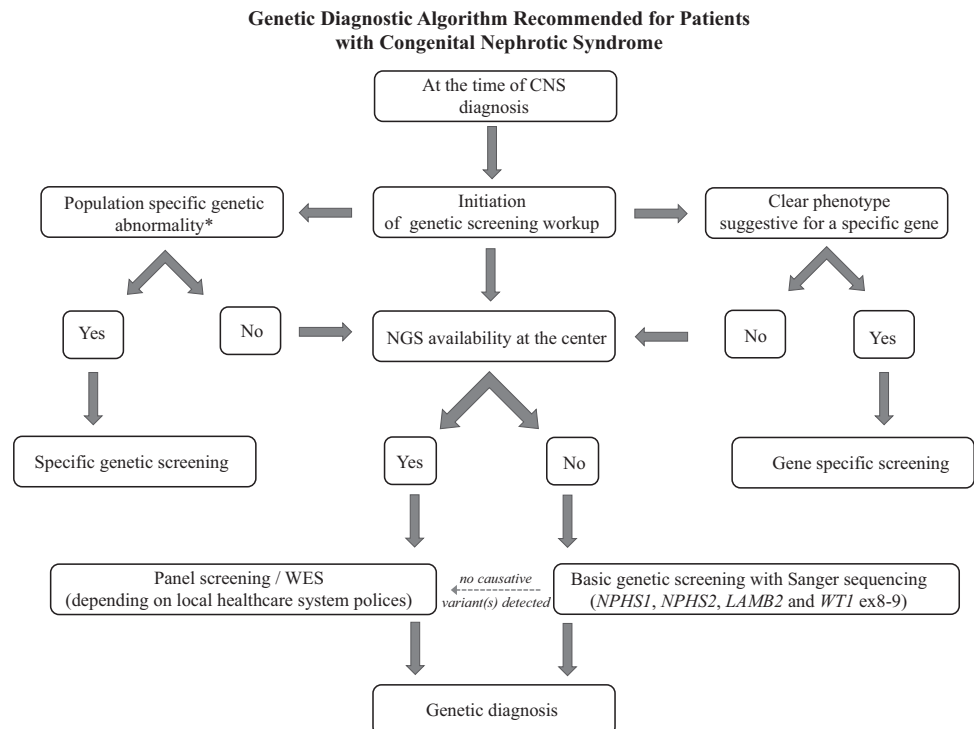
Genetic Diagnostic Algorithm Recommended for Patients with Congenital Nephrotic Syndrome

At the time of CNS diagnosis

Population specific genetic abnormality*

Initiation of genetic screening workup

Clear phenotype suggestive for a specific gene

Yes

No

NGS availability at the center

No

Yes

Specific genetic screening

Yes

No

Gene specific screening

Panel screening / WES (depending on local healthcare system polices)

no causative variant(s) detected

Basic genetic screening with Sanger sequencing (NPHS1, NPHS2, LAMB2 and WT1 ex8-9)

Genetic diagnosis